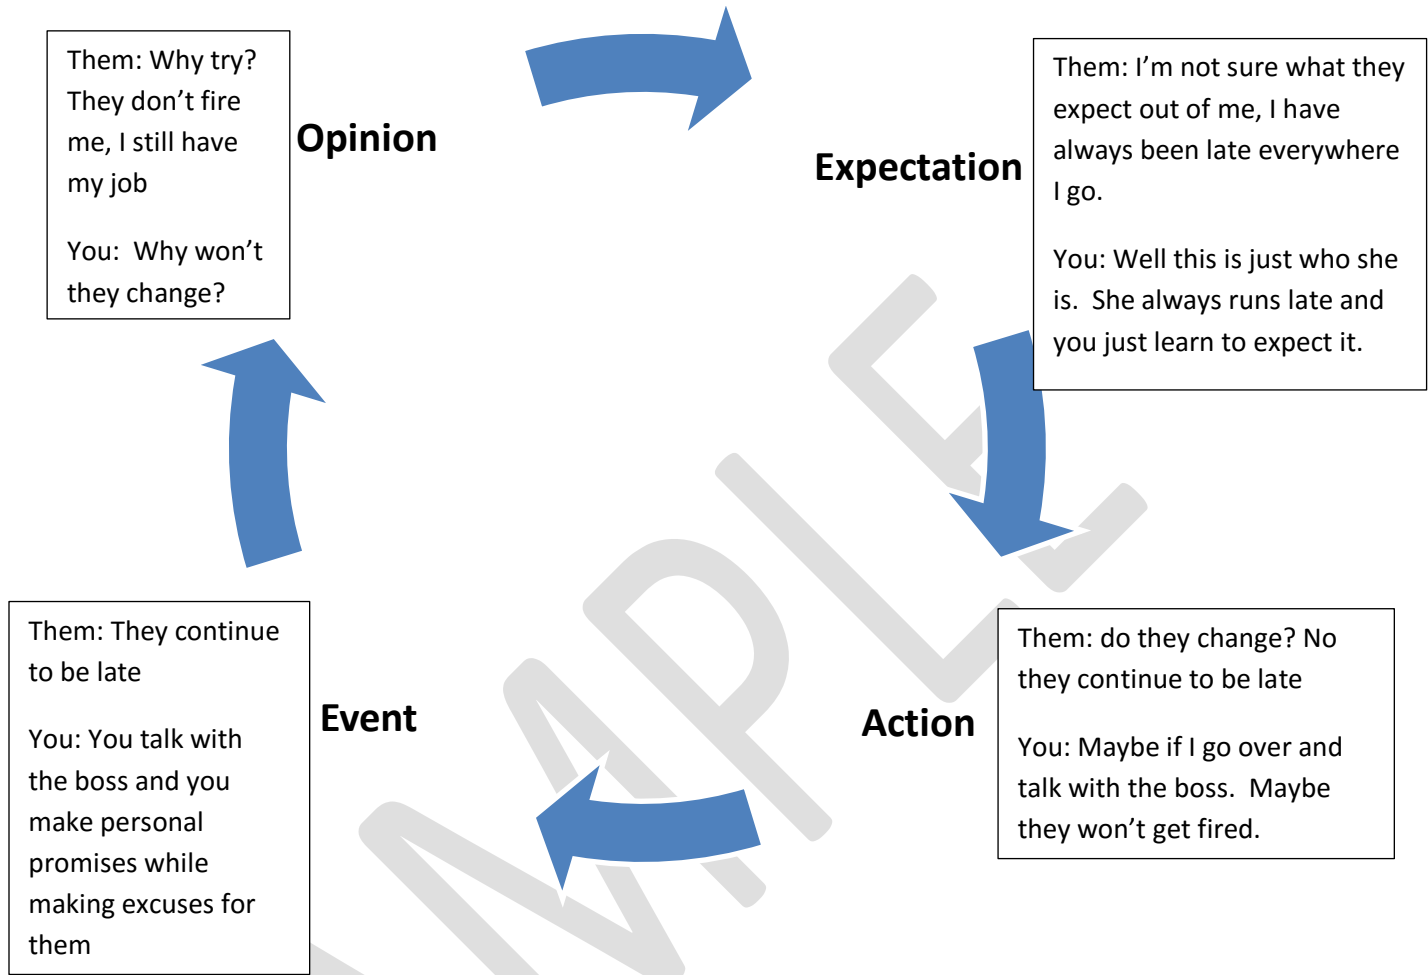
Them: Why try? They don’t fire me, I still have my job

You: Why won’t they change?

Opinion

Expectation

Them: I’m not sure what they expect out of me, I have always been late everywhere I go.

You: Well this is just who she is. She always runs late and you just learn to expect it.

Them: They continue to be late

You: You talk with the boss and you make personal promises while making excuses for them

Event

Action

Them: do they change? No they continue to be late

You: Maybe if I go over and talk with the boss. Maybe they won’t get fired.

SAMPLE